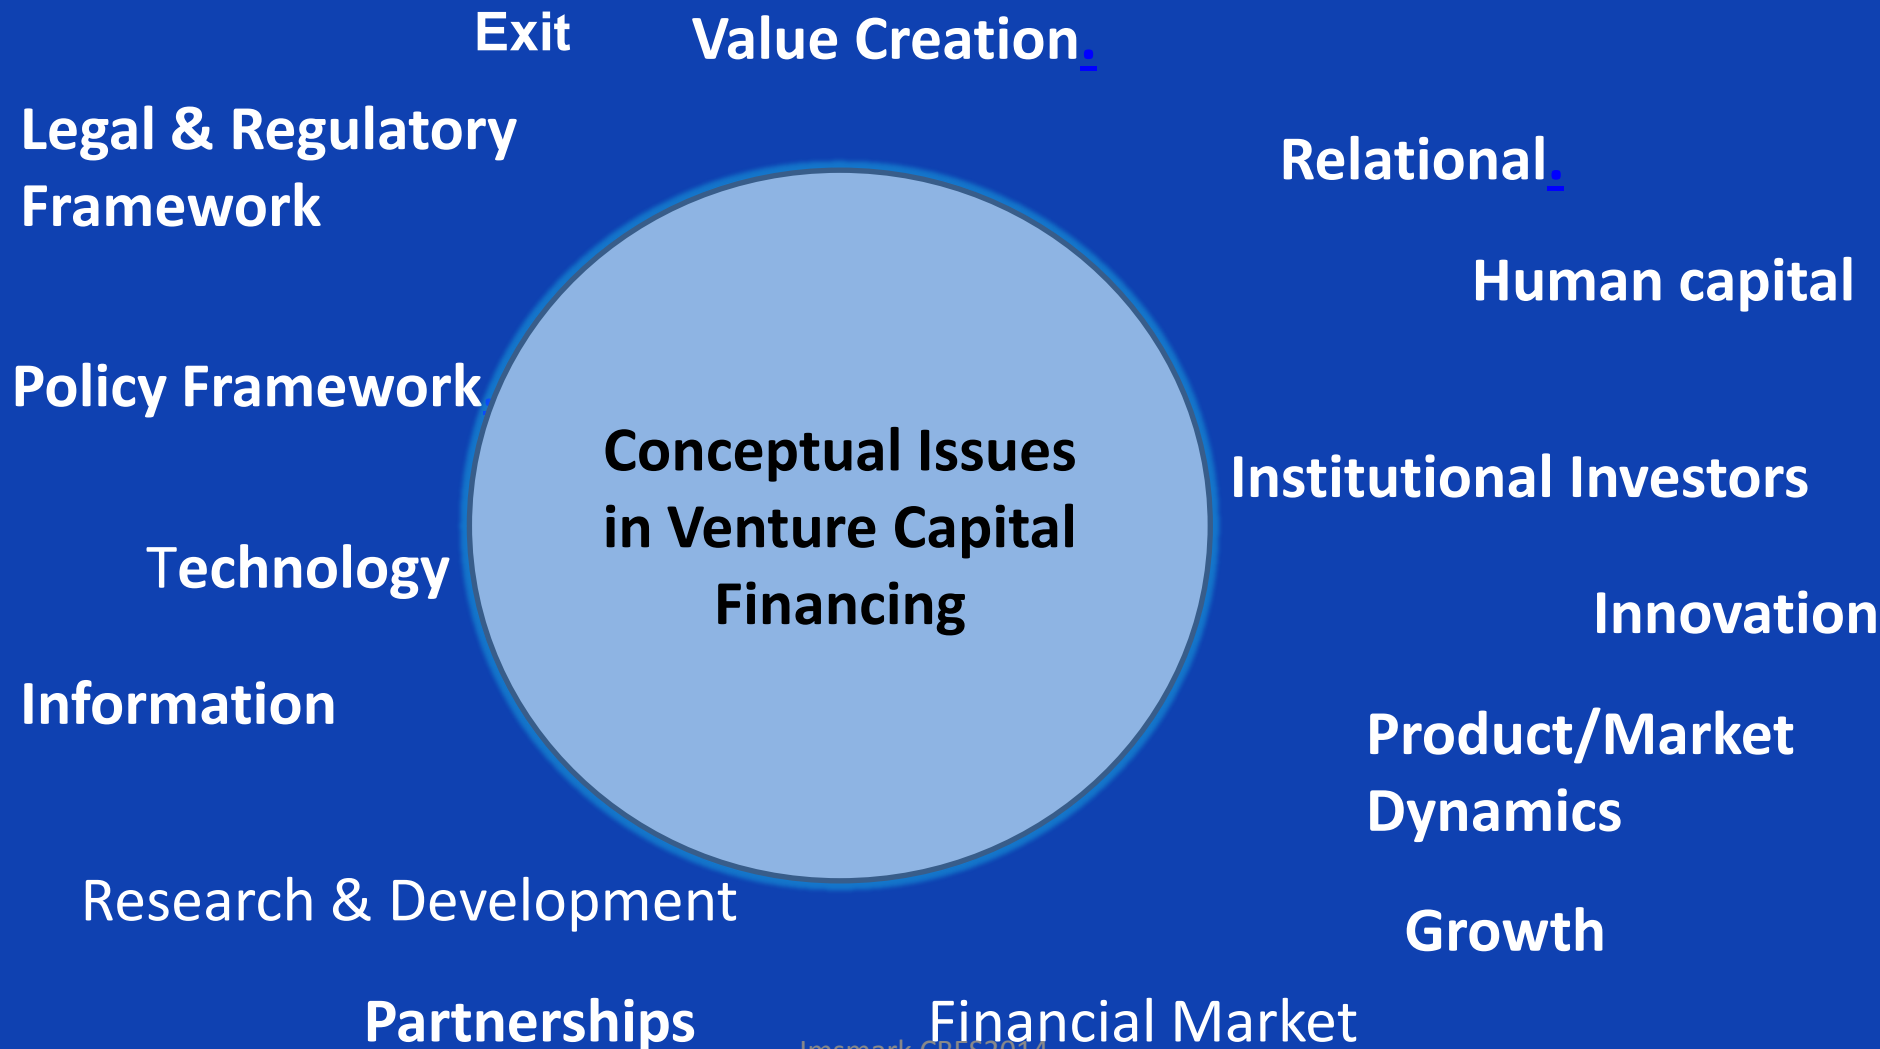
Exit

Value Creation.

Legal & Regulatory Framework

Relational.

Human capital

Policy Framework

Conceptual Issues in Venture Capital Financing

Institutional Investors

Technology

Innovation

Information

Product/Market Dynamics

Research & Development

Growth

Partnerships

Financial Market

Imsmark CREF2014